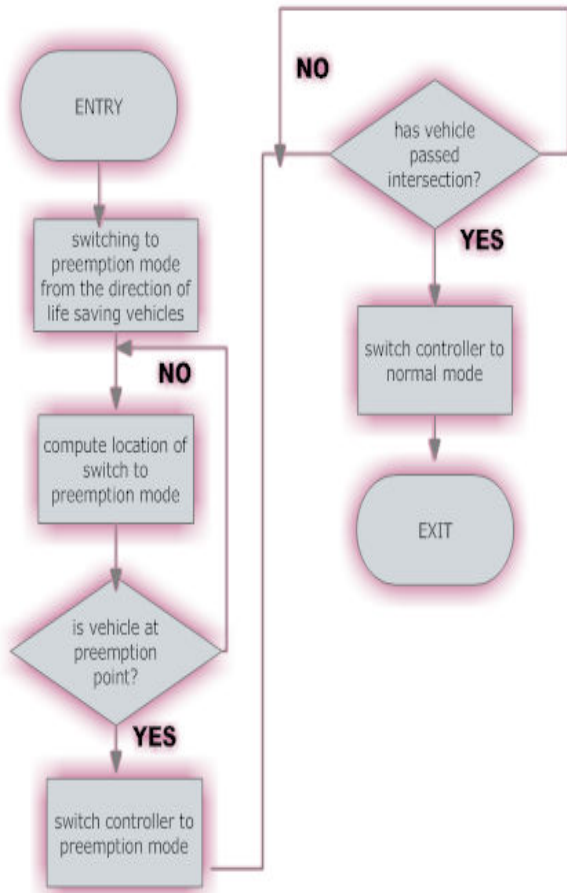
ENTRY

switching to preemption mode from the direction of life saving vehicles

NO

compute location of switch to preemption mode

is vehicle at preemption point?

YES

switch controller to preemption mode

NO

has vehicle passed intersection?

YES

switch controller to normal mode

EXIT